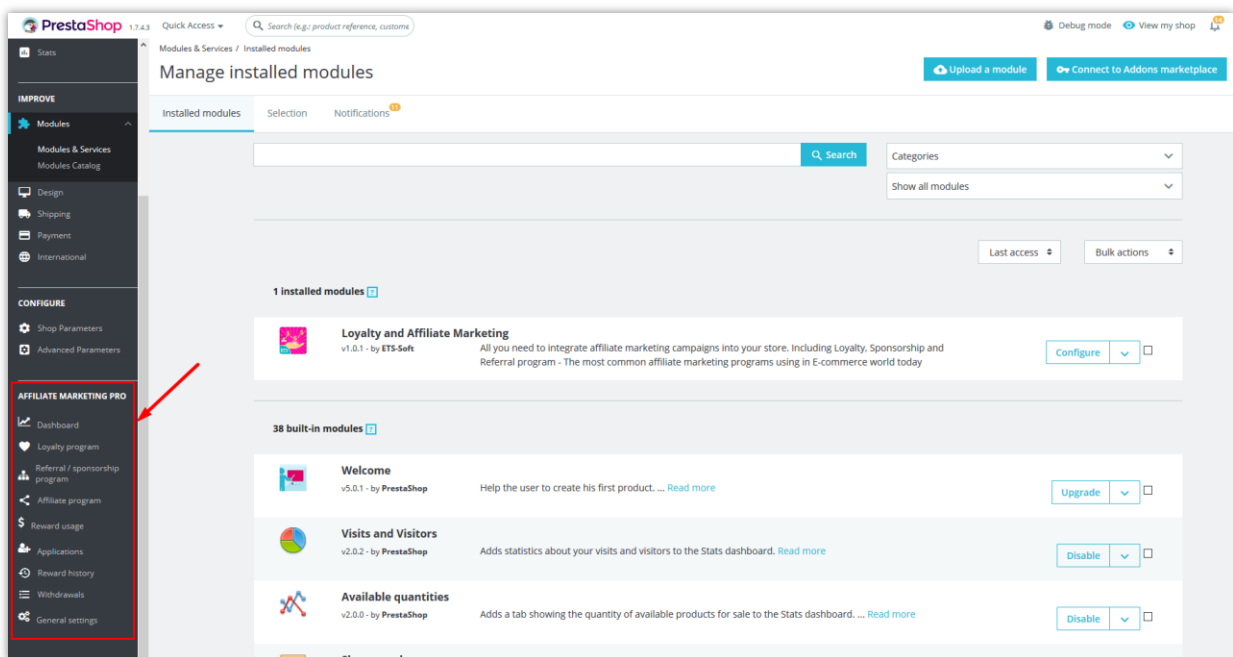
PrestaShop 1.7.4.3 Quick Access ▾ Search (e.g.: product reference, customs

Debug mode View my shop

Stats

IMPROVE

Modules

Modules & Services
Modules Catalog

Design
Shipping
Payment
International

CONFIGURE

Shop Parameters
Advanced Parameters

AFFILIATE MARKETING PRO

Dashboard
Loyalty program
Referral / sponsorship program
Affiliate program
Reward usage
Applications
Reward history
Withdrawals
General settings

Modules & Services / Installed modules

Manage installed modules

Upload a module
Connect to Addons marketplace

Installed modules
Selection
Notifications

Search

Categories
Show all modules

Last access
Bulk actions

1 installed modules

Loyalty and Affiliate Marketing
v1.0.1 - by ETS-Soft
All you need to integrate affiliate marketing campaigns into your store. Including Loyalty, Sponsorship and Referral program - The most common affiliate marketing programs using in E-commerce world today
Configure

38 built-in modules

Welcome
v5.0.1 - by PrestaShop
Help the user to create his first product. ... Read more
Upgrade

Visits and Visitors
v2.0.2 - by PrestaShop
Adds statistics about your visits and visitors to the Stats dashboard. Read more
Disable

Available quantities
v2.0.0 - by PrestaShop
Adds a tab showing the quantity of available products for sale to the Stats dashboard. ... Read more
Disable